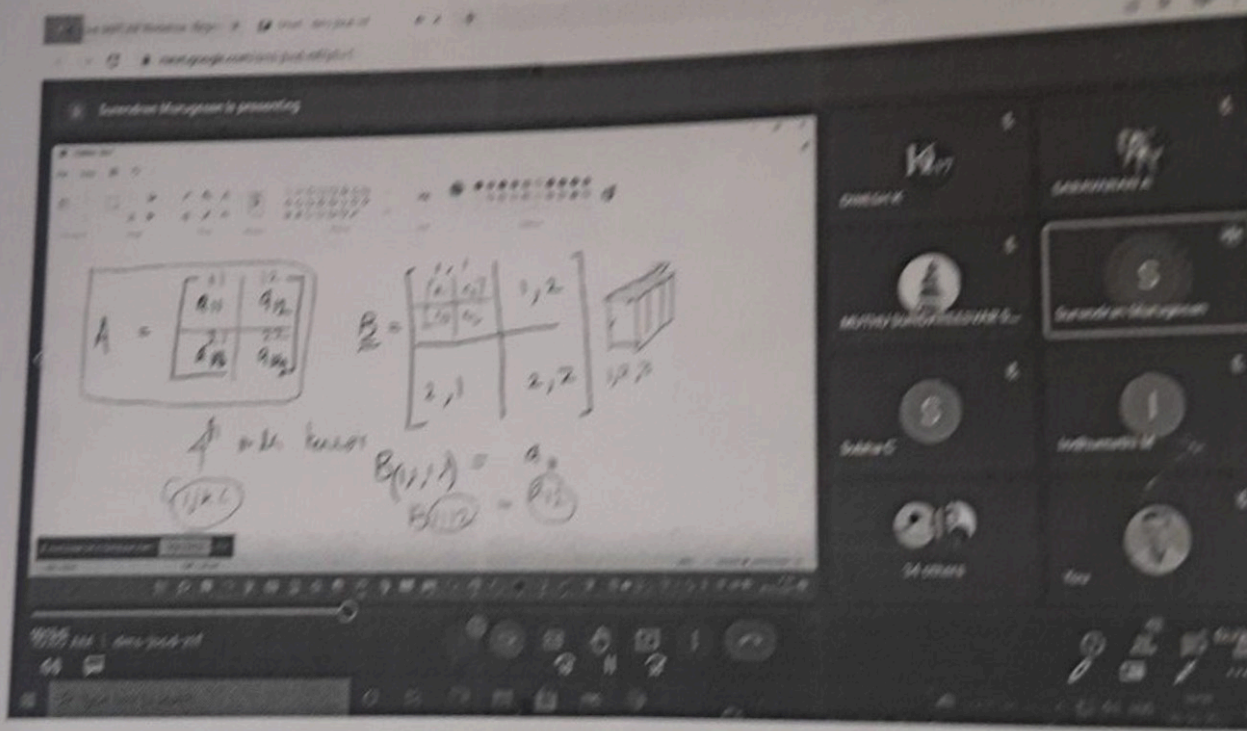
Surendran Murugesan is presenting

$A = \begin{bmatrix} a_{11} & a_{12} \\ a_{21} & a_{22} \end{bmatrix}$

$B = \begin{bmatrix} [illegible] & 1,2 \\ 2,1 & 2,2 \end{bmatrix}$

4th order tensor

(i,j,k,l)

$B(1,1) = a_{11}$

$B(1,2) = B_{12}$

Surendran Murugesan

34 others